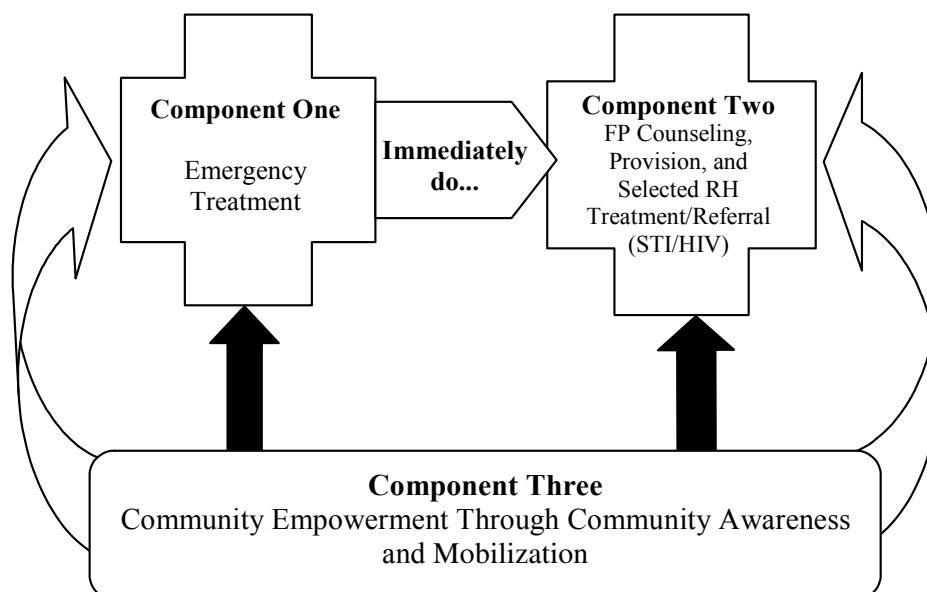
Component One

Emergency Treatment

Immediately do...

Component Two
FP Counseling, Provision, and Selected RH Treatment/Referral (STI/HIV)

Component Three
Community Empowerment Through Community Awareness and Mobilization